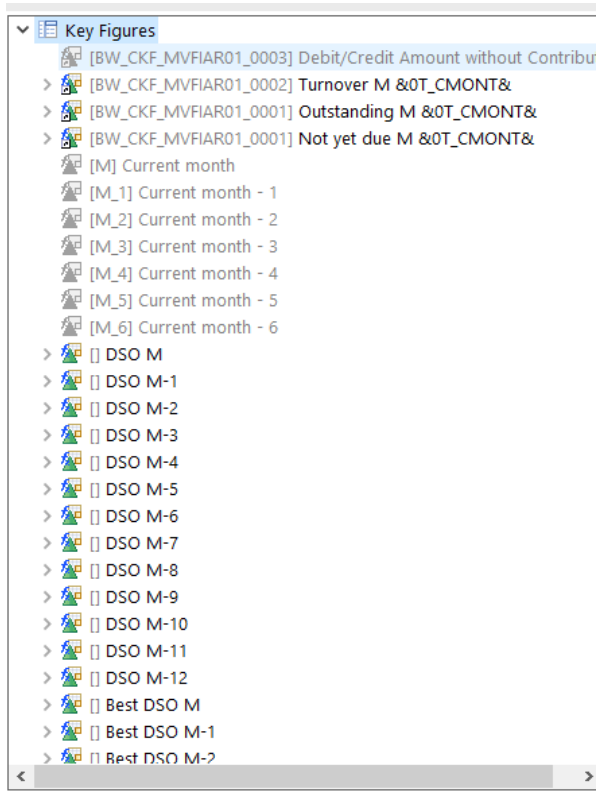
Key Figures
[BW_CKF_MVFIAR01_0003] Debit/Credit Amount without Contribut
[BW_CKF_MVFIAR01_0002] Turnover M &0T_CMONT&
[BW_CKF_MVFIAR01_0001] Outstanding M &0T_CMONT&
[BW_CKF_MVFIAR01_0001] Not yet due M &0T_CMONT&
[M] Current month
[M_1] Current month - 1
[M_2] Current month - 2
[M_3] Current month - 3
[M_4] Current month - 4
[M_5] Current month - 5
[M_6] Current month - 6
[] DSO M
[] DSO M-1
[] DSO M-2
[] DSO M-3
[] DSO M-4
[] DSO M-5
[] DSO M-6
[] DSO M-7
[] DSO M-8
[] DSO M-9
[] DSO M-10
[] DSO M-11
[] DSO M-12
[] Best DSO M
[] Best DSO M-1
[] Best DSO M-2